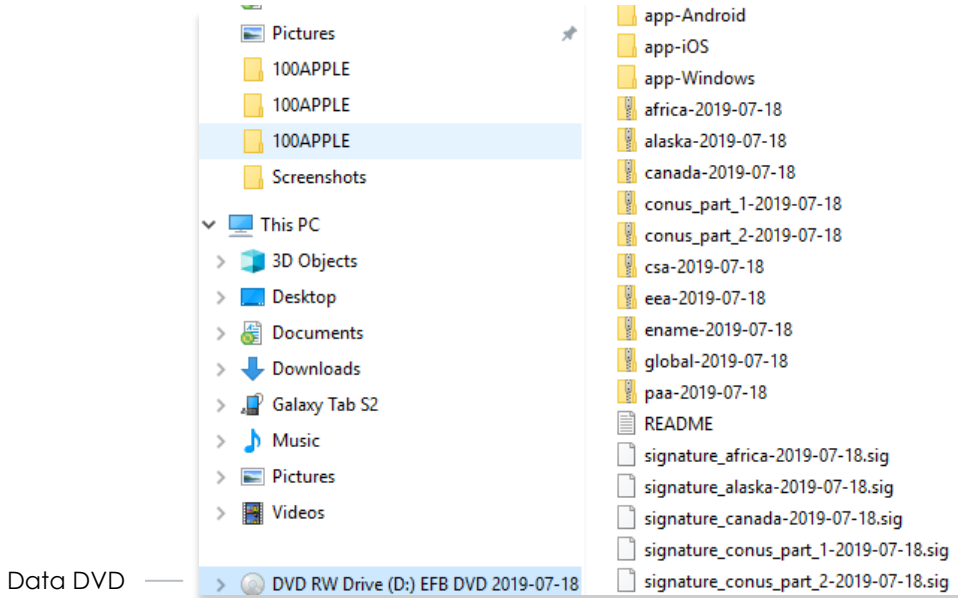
Pictures
100APPLE
100APPLE
100APPLE
Screenshots
This PC
3D Objects
Desktop
Documents
Downloads
Galaxy Tab S2
Music
Pictures
Videos
Data DVD
DVD RW Drive (D:) EFB DVD 2019-07-18

app-Android
app-iOS
app-Windows
africa-2019-07-18
alaska-2019-07-18
canada-2019-07-18
conus_part_1-2019-07-18
conus_part_2-2019-07-18
csa-2019-07-18
eea-2019-07-18
ename-2019-07-18
global-2019-07-18
paa-2019-07-18
README
signature_africa-2019-07-18.sig
signature_alaska-2019-07-18.sig
signature_canada-2019-07-18.sig
signature_conus_part_1-2019-07-18.sig
signature_conus_part_2-2019-07-18.sig